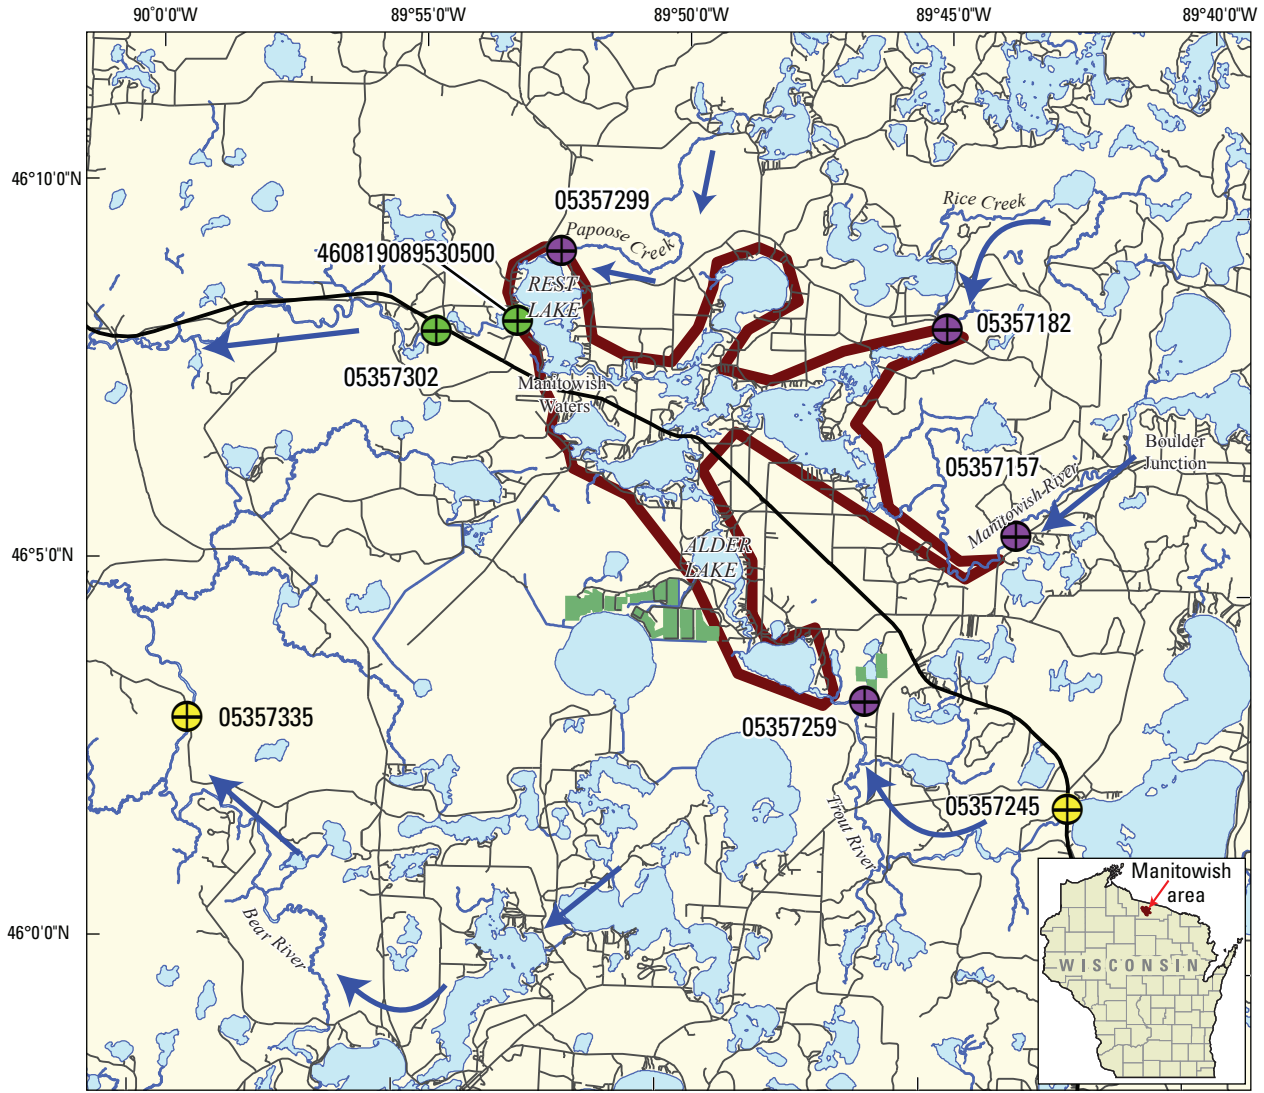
90°0'0"W
89°55'0"W
89°50'0"W
89°45'0"W
89°40'0"W

46°10'0"N
46°5'0"N
46°0'0"N

05357299
Papoose Creek
Rice Creek
460819089530500
REST LAKE
05357182
05357302
Manitowish Waters
Boulder Junction
05357157
Manitowish River
ALDER LAKE
05357335
05357259
05357245
Trout River
Bear River

Manitowish area
WISCONSIN